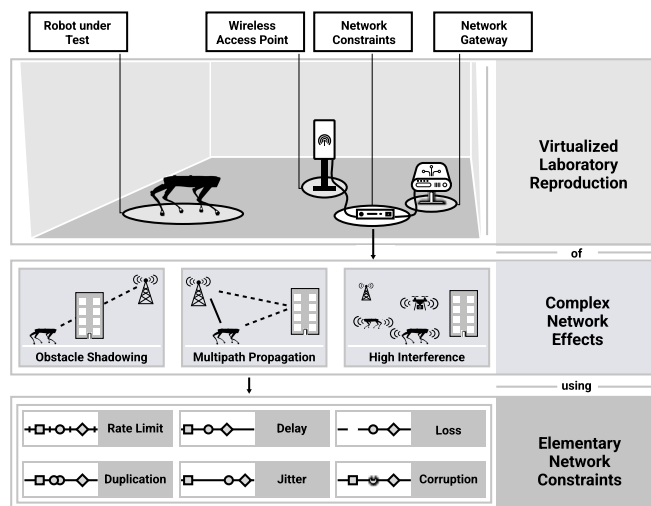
Robot under Test

Wireless Access Point

Network Constraints

Network Gateway

Virtualized Laboratory Reproduction

of

Obstacle Shadowing

Multipath Propagation

High Interference

Complex Network Effects

using

Rate Limit

Delay

Loss

Duplication

Jitter

Corruption

Elementary Network Constraints